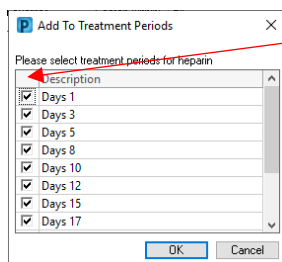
P Add To Treatment Periods ×

Please select treatment periods for heparin

| | Description |
|---|---|
| ☑ | Days 1 |
| ☑ | Days 3 |
| ☑ | Days 5 |
| ☑ | Days 8 |
| ☑ | Days 10 |
| ☑ | Days 12 |
| ☑ | Days 15 |
| ☑ | Days 17 |

OK Cancel